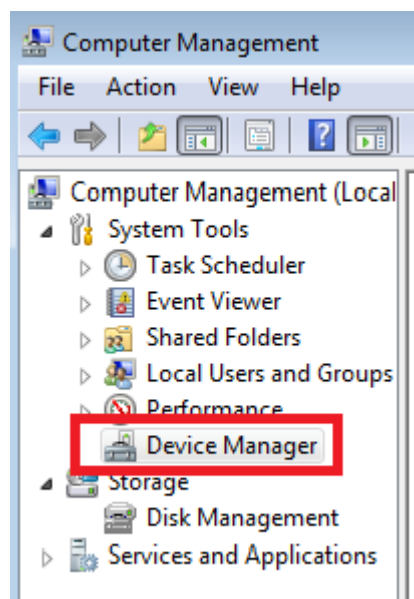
Computer Management

File Action View Help

Computer Management (Local

System Tools

Task Scheduler

Event Viewer

Shared Folders

Local Users and Groups

Performance

Device Manager

Storage

Disk Management

Services and Applications